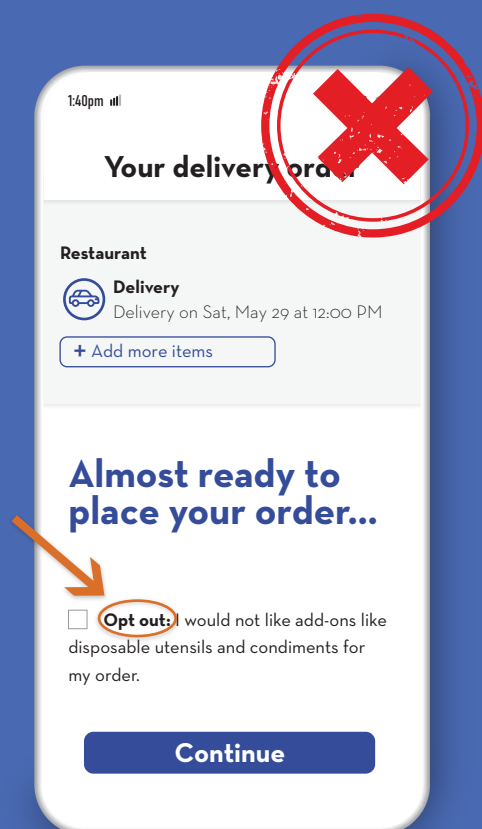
1:40pm

Your delivery order

Restaurant

Delivery
Delivery on Sat, May 29 at 12:00 PM

+ Add more items

Almost ready to place your order...

Opt out: I would not like add-ons like disposable utensils and condiments for my order.

Continue